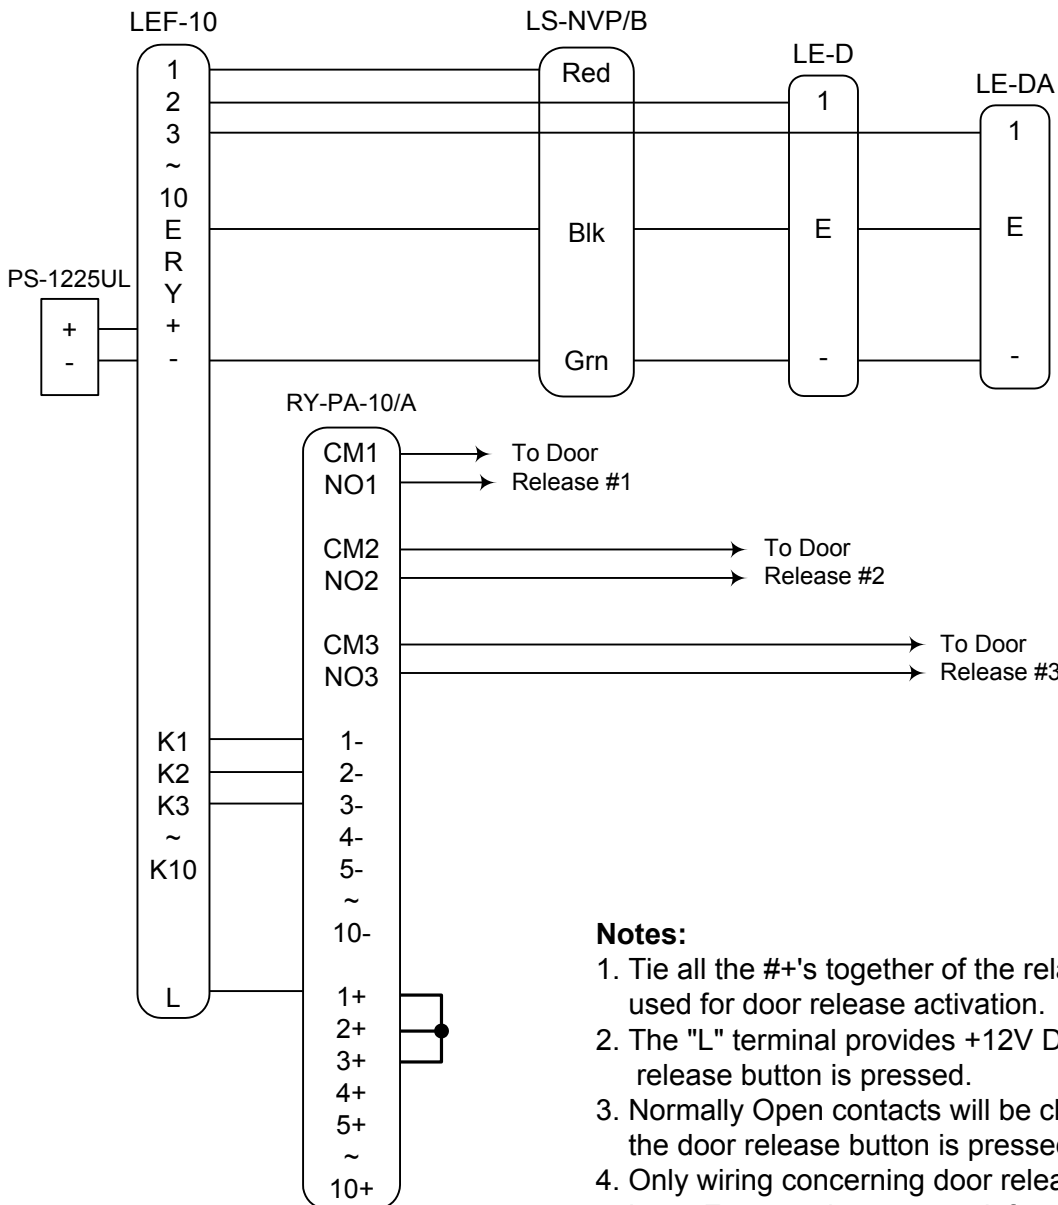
LEF-10

1
2
3
~
10
E
R
Y
+
-

K1
K2
K3
~
K10

L

LS-NVP/B

Red

Blk

Grn

LE-D

1

E

-

LE-DA

1

E

-

PS-1225UL

+
-

RY-PA-10/A

CM1
NO1

CM2
NO2

CM3
NO3

1-
2-
3-
4-
5-
~
10-

1+
2+
3+
4+
5+
~
10+

To Door Release #1

To Door Release #2

To Door Release #3

**Notes:**

1. Tie all the #+'s together of the rel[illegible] used for door release activation.
2. The "L" terminal provides +12V D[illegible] release button is pressed.
3. Normally Open contacts will be cl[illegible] the door release button is presse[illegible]
4. Only wiring concerning door relea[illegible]